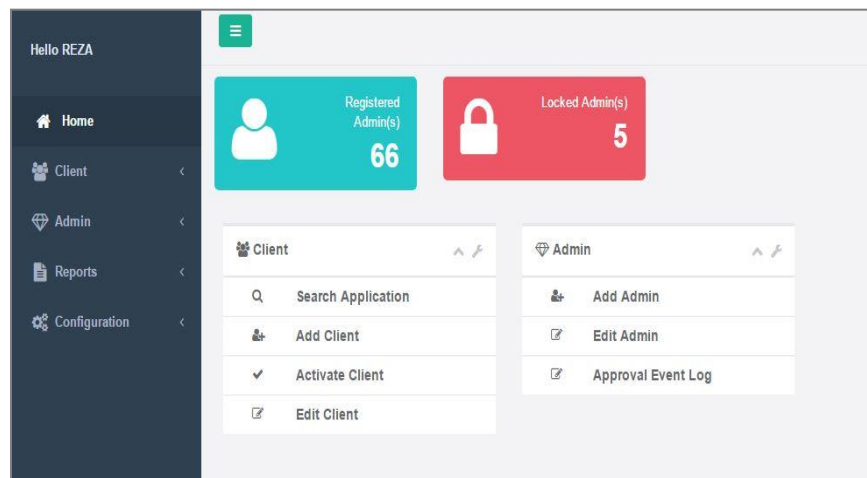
Hello REZA

Home

Client

Admin

Reports

Configuration

Registered Admin(s)

66

Locked Admin(s)

5

Client

Search Application

Add Client

Activate Client

Edit Client

Admin

Add Admin

Edit Admin

Approval Event Log